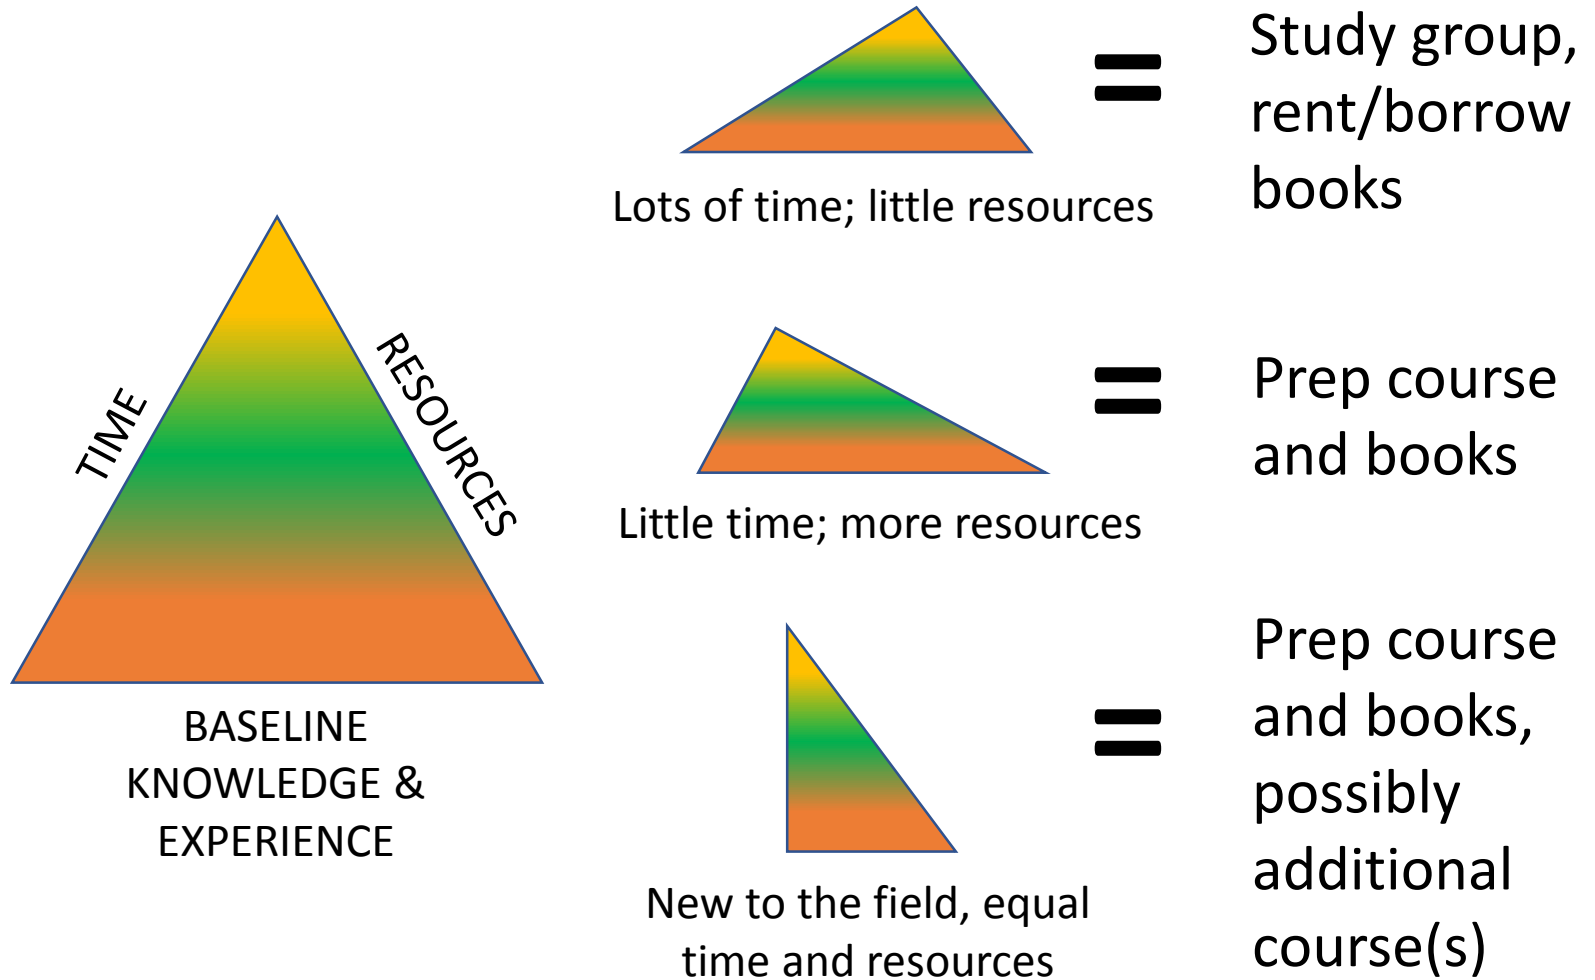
TIME

RESOURCES

BASELINE KNOWLEDGE & EXPERIENCE

Lots of time; little resources

=

Study group, rent/borrow books

Little time; more resources

=

Prep course and books

New to the field, equal time and resources

=

Prep course and books, possibly additional course(s)